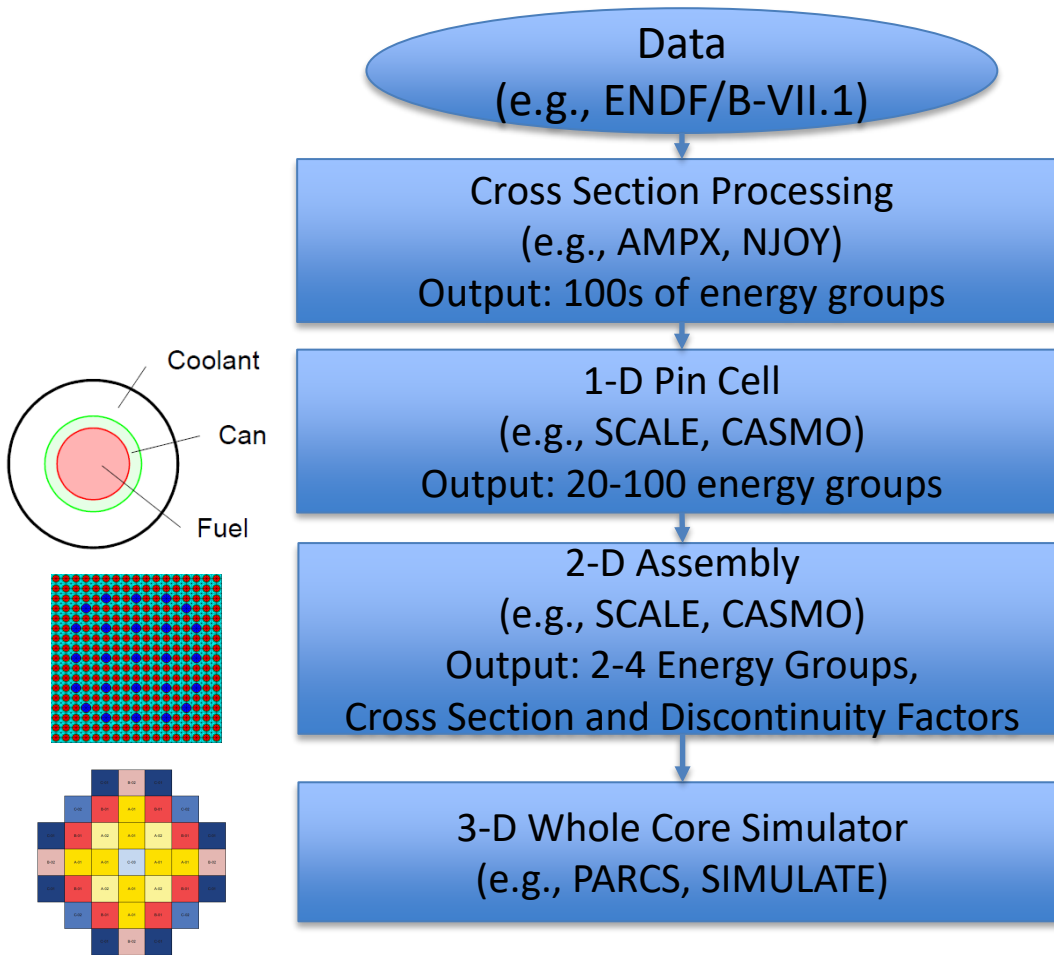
Data
(e.g., ENDF/B-VII.1)

Cross Section Processing
(e.g., AMPX, NJOY)
Output: 100s of energy groups

Coolant
Can
Fuel

1-D Pin Cell
(e.g., SCALE, CASMO)
Output: 20-100 energy groups

2-D Assembly
(e.g., SCALE, CASMO)
Output: 2-4 Energy Groups,
Cross Section and Discontinuity Factors

3-D Whole Core Simulator
(e.g., PARCS, SIMULATE)